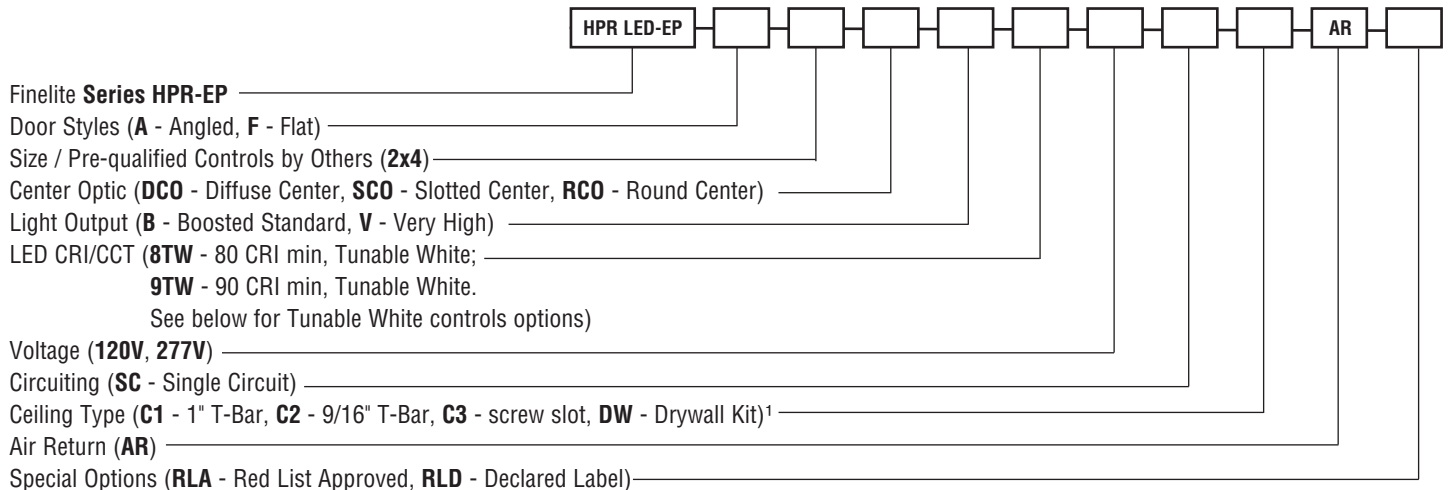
HPR LED-EP

AR

Finelite Series HPR-EP

Door Styles (A - Angled, F - Flat)

Size / Pre-qualified Controls by Others (2x4)

Center Optic (DCO - Diffuse Center, SCO - Slotted Center, RCO - Round Center)

Light Output (B - Boosted Standard, V - Very High)

LED CRI/CCT (8TW - 80 CRI min, Tunable White;
9TW - 90 CRI min, Tunable White.
See below for Tunable White controls options)

Voltage (120V, 277V)

Circuiting (SC - Single Circuit)

Ceiling Type (C1 - 1" T-Bar, C2 - 9/16" T-Bar, C3 - screw slot, DW - Drywall Kit)$^1$

Air Return (AR)

Special Options (RLA - Red List Approved, RLD - Declared Label)